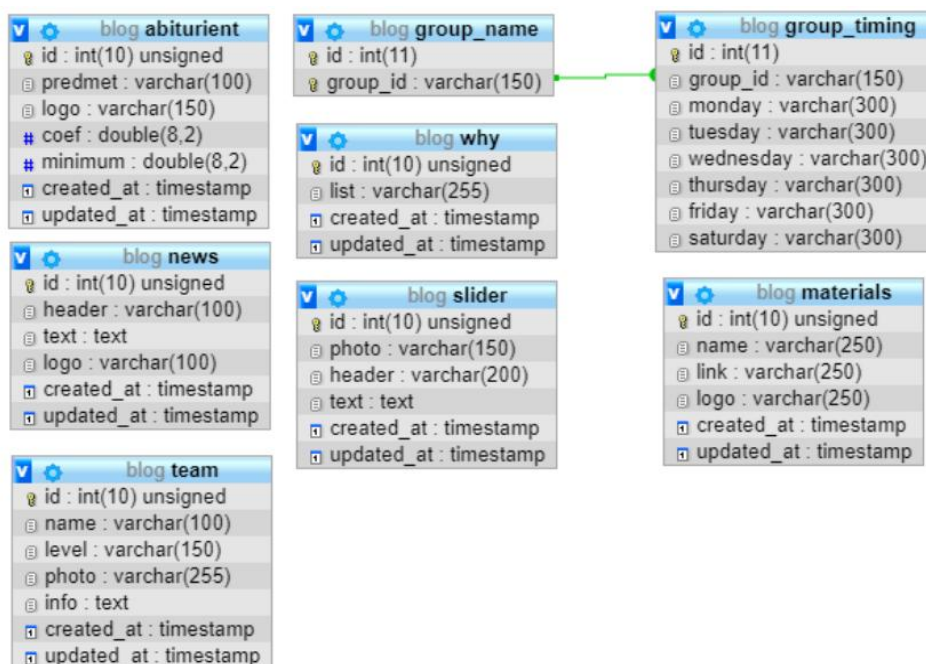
blog abiturient
id : int(10) unsigned
predmet : varchar(100)
logo : varchar(150)
coef : double(8,2)
minimum : double(8,2)
created_at : timestamp
updated_at : timestamp

blog news
id : int(10) unsigned
header : varchar(100)
text : text
logo : varchar(100)
created_at : timestamp
updated_at : timestamp

blog team
id : int(10) unsigned
name : varchar(100)
level : varchar(150)
photo : varchar(255)
info : text
created_at : timestamp
updated_at : timestamp

blog group_name
id : int(11)
group_id : varchar(150)

blog why
id : int(10) unsigned
list : varchar(255)
created_at : timestamp
updated_at : timestamp

blog slider
id : int(10) unsigned
photo : varchar(150)
header : varchar(200)
text : text
created_at : timestamp
updated_at : timestamp

blog group_timing
id : int(11)
group_id : varchar(150)
monday : varchar(300)
tuesday : varchar(300)
wednesday : varchar(300)
thursday : varchar(300)
friday : varchar(300)
saturday : varchar(300)

blog materials
id : int(10) unsigned
name : varchar(250)
link : varchar(250)
logo : varchar(250)
created_at : timestamp
updated_at : timestamp